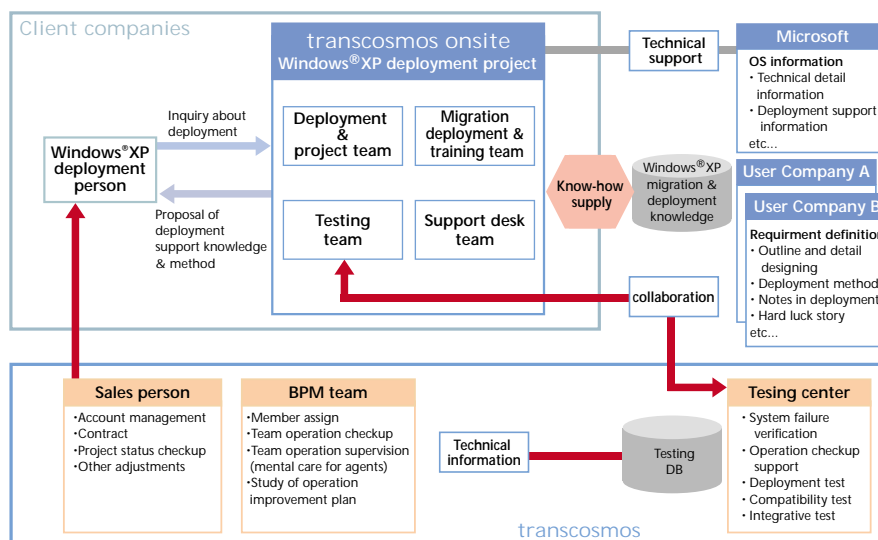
Client companies

transcosmos onsite
Windows®XP deployment project

Deployment & project team

Migration deployment & training team

Testing team

Support desk team

Inquiry about deployment

Windows®XP deployment person

Proposal of deployment support knowledge & method

Technical support

Microsoft
OS information
・Technical detail information
・Deployment support information
etc...

Know-how supply

Windows®XP migration & deployment knowledge

User Company A

User Company B
Requirment definition
・Outline and detail designing
・Deployment method
・Notes in deployment
・Hard luck story
etc...

collaboration

Sales person
・Account management
・Contract
・Project status checkup
・Other adjustments

BPM team
・Member assign
・Team operation checkup
・Team operation supervision (mental care for agents)
・Study of operation improvement plan

Technical information

Testing DB

Tesing center
・System failure verification
・Operation checkup support
・Deployment test
・Compatibility test
・Integrative test

transcosmos